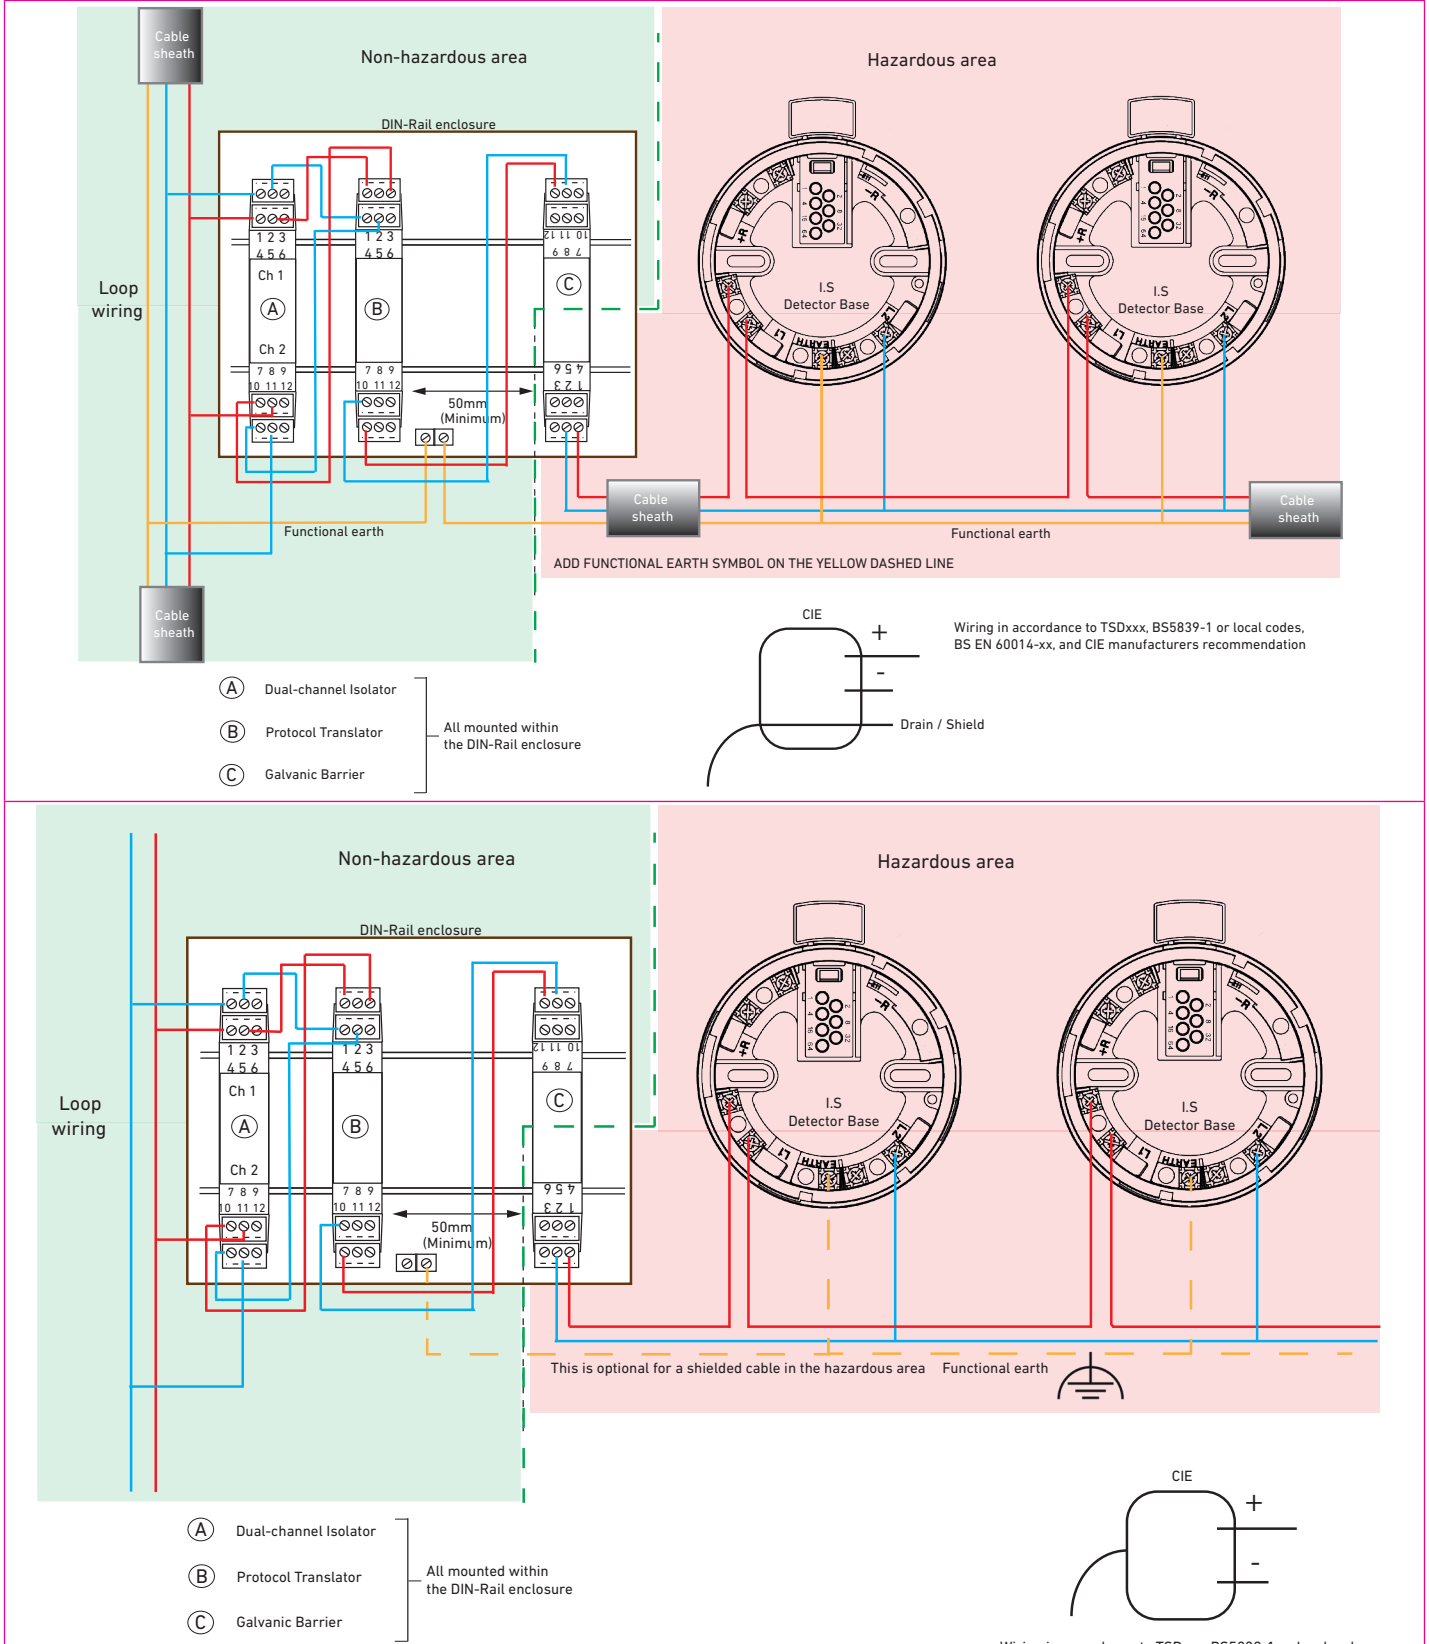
Cable sheath

Non-hazardous area

Hazardous area

DIN-Rail enclosure

1 2 3
4 5 6
Ch 1
A
Ch 2
7 8 9
10 11 12

1 2 3
4 5 6
B
7 8 9
10 11 12

10 11 12
7 8 9
C
4 5 6
1 2 3

50mm
(Minimum)

Loop wiring

I.S
Detector Base

I.S
Detector Base

Cable sheath

Cable sheath

Functional earth

Functional earth

ADD FUNCTIONAL EARTH SYMBOL ON THE YELLOW DASHED LINE

Cable sheath

CIE
+
-
Drain / Shield

Wiring in accordance to TSDxxx, BS5839-1 or local codes, BS EN 60014-xx, and CIE manufacturers recommendation

A Dual-channel Isolator
B Protocol Translator
C Galvanic Barrier

All mounted within the DIN-Rail enclosure

Non-hazardous area

Hazardous area

DIN-Rail enclosure

1 2 3
4 5 6
Ch 1
A
Ch 2
7 8 9
10 11 12

1 2 3
4 5 6
B
7 8 9
10 11 12

10 11 12
7 8 9
C
4 5 6
1 2 3

50mm
(Minimum)

Loop wiring

I.S
Detector Base

I.S
Detector Base

This is optional for a shielded cable in the hazardous area

Functional earth

A Dual-channel Isolator
B Protocol Translator
C Galvanic Barrier

All mounted within the DIN-Rail enclosure

CIE
+
-

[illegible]